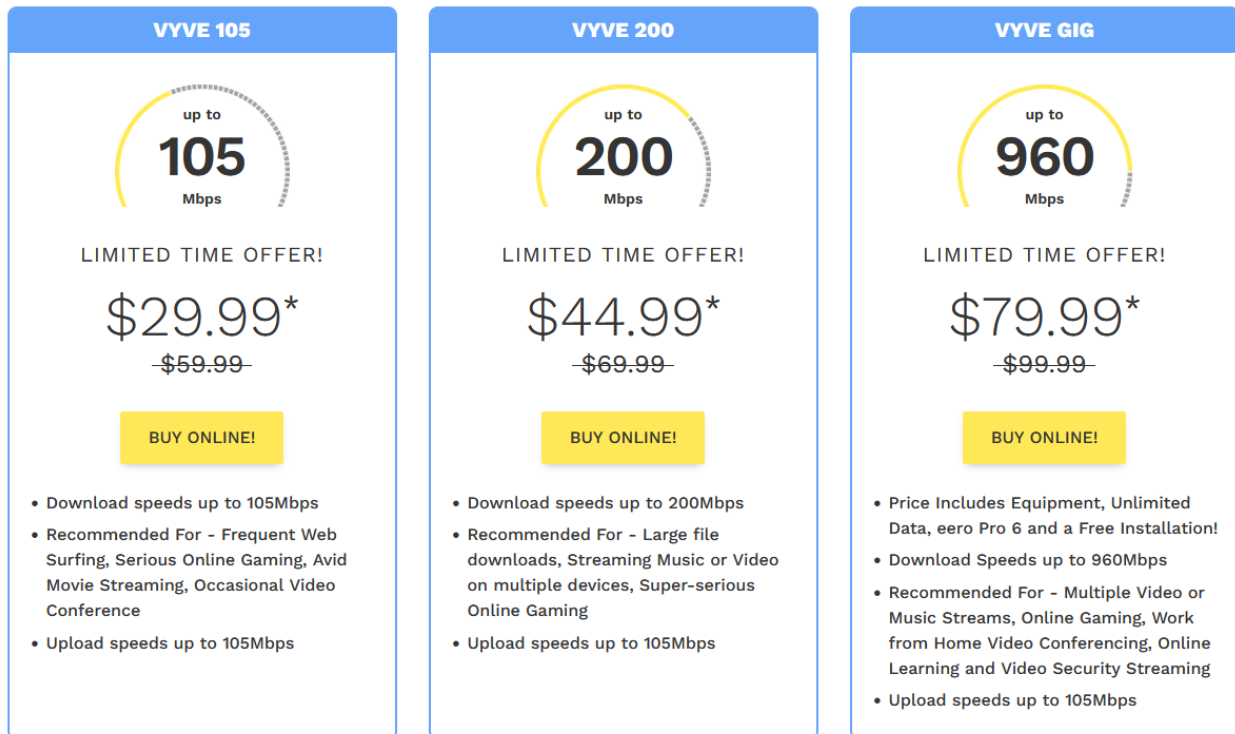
VYVE 105

up to
105
Mbps

LIMITED TIME OFFER!

$29.99*

~~$59.99~~

BUY ONLINE!

- Download speeds up to 105Mbps
- Recommended For - Frequent Web Surfing, Serious Online Gaming, Avid Movie Streaming, Occasional Video Conference
- Upload speeds up to 105Mbps

VYVE 200

up to
200
Mbps

LIMITED TIME OFFER!

$44.99*

~~$69.99~~

BUY ONLINE!

- Download speeds up to 200Mbps
- Recommended For - Large file downloads, Streaming Music or Video on multiple devices, Super-serious Online Gaming
- Upload speeds up to 105Mbps

VYVE GIG

up to
960
Mbps

LIMITED TIME OFFER!

$79.99*

~~$99.99~~

BUY ONLINE!

- Price Includes Equipment, Unlimited Data, eero Pro 6 and a Free Installation!
- Download Speeds up to 960Mbps
- Recommended For - Multiple Video or Music Streams, Online Gaming, Work from Home Video Conferencing, Online Learning and Video Security Streaming
- Upload speeds up to 105Mbps